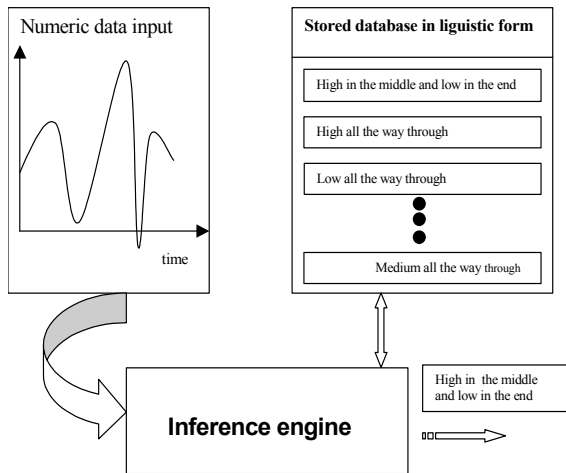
Numeric data input

time

Stored database in liguistic form

High in the middle and low in the end

High all the way through

Low all the way through

Medium all the way through

Inference engine

High in the middle and low in the end